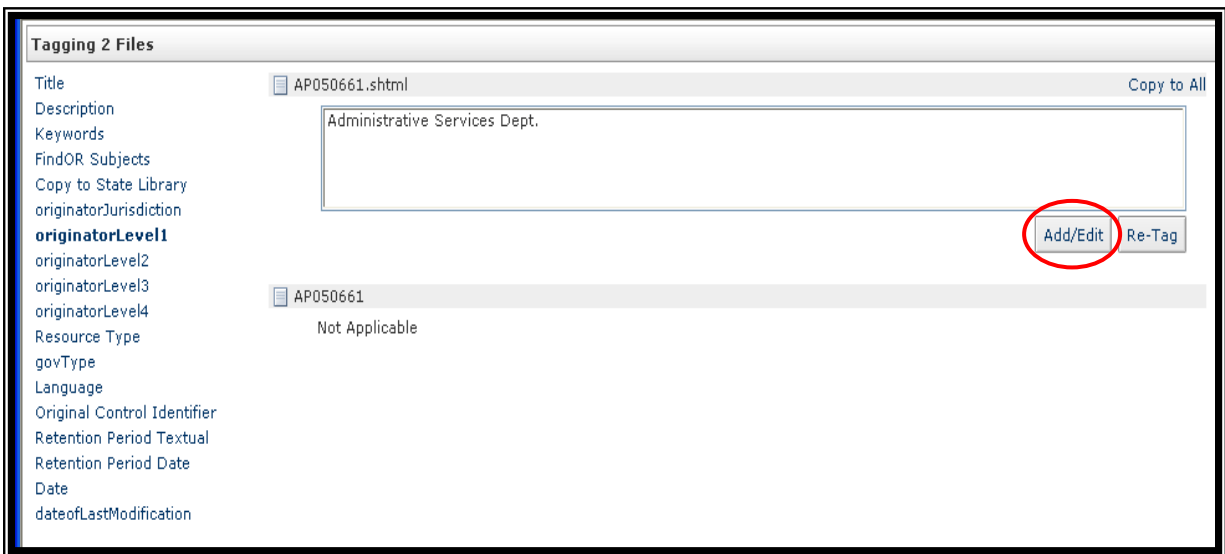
Tagging 2 Files

Title
Description
Keywords
FindOR Subjects
Copy to State Library
originatorJurisdiction
originatorLevel1
originatorLevel2
originatorLevel3
originatorLevel4
Resource Type
govType
Language
Original Control Identifier
Retention Period Textual
Retention Period Date
Date
dateofLastModification

AP050661.shtml

Copy to All

Administrative Services Dept.

Add/Edit

Re-Tag

AP050661

Not Applicable